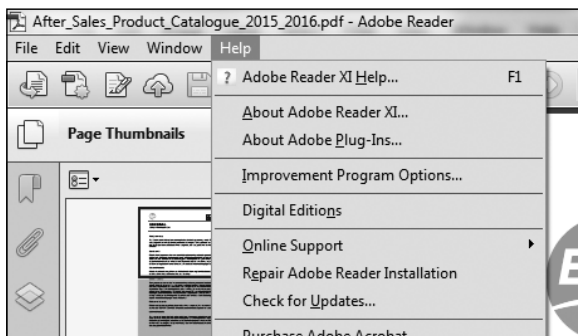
After_Sales_Product_Catalogue_2015_2016.pdf - Adobe Reader

File Edit View Window Help

Page Thumbnails

? Adobe Reader XI Help... F1

About Adobe Reader XI...

About Adobe Plug-Ins...

Improvement Program Options...

Digital Editions

Online Support

Repair Adobe Reader Installation

Check for Updates...

Purchase Adobe Acrobat